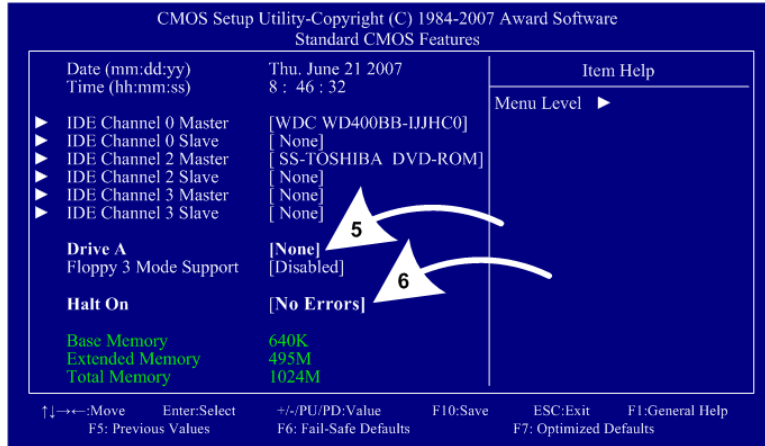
CMOS Setup Utility-Copyright (C) 1984-2007 Award Software
Standard CMOS Features

| | | Item Help |
|---|---|---|
| Date (mm:dd:yy) | Thu. June 21 2007 | |
| Time (hh:mm:ss) | 8 : 46 : 32 | Menu Level ► |
| ► IDE Channel 0 Master | [WDC WD400BB-IJJHC0] | |
| ► IDE Channel 0 Slave | [ None] | |
| ► IDE Channel 2 Master | [ SS-TOSHIBA DVD-ROM] | |
| ► IDE Channel 2 Slave | [ None] | |
| ► IDE Channel 3 Master | [ None] | |
| ► IDE Channel 3 Slave | [ None] | |
| Drive A | [None] | |
| Floppy 3 Mode Support | [Disabled] | |
| Halt On | [No Errors] | |
| Base Memory | 640K | |
| Extended Memory | 495M | |
| Total Memory | 1024M | |

5

6

↑↓→←:Move Enter:Select +/-/PU/PD:Value F10:Save ESC:Exit F1:General Help
F5: Previous Values F6: Fail-Safe Defaults F7: Optimized Defaults